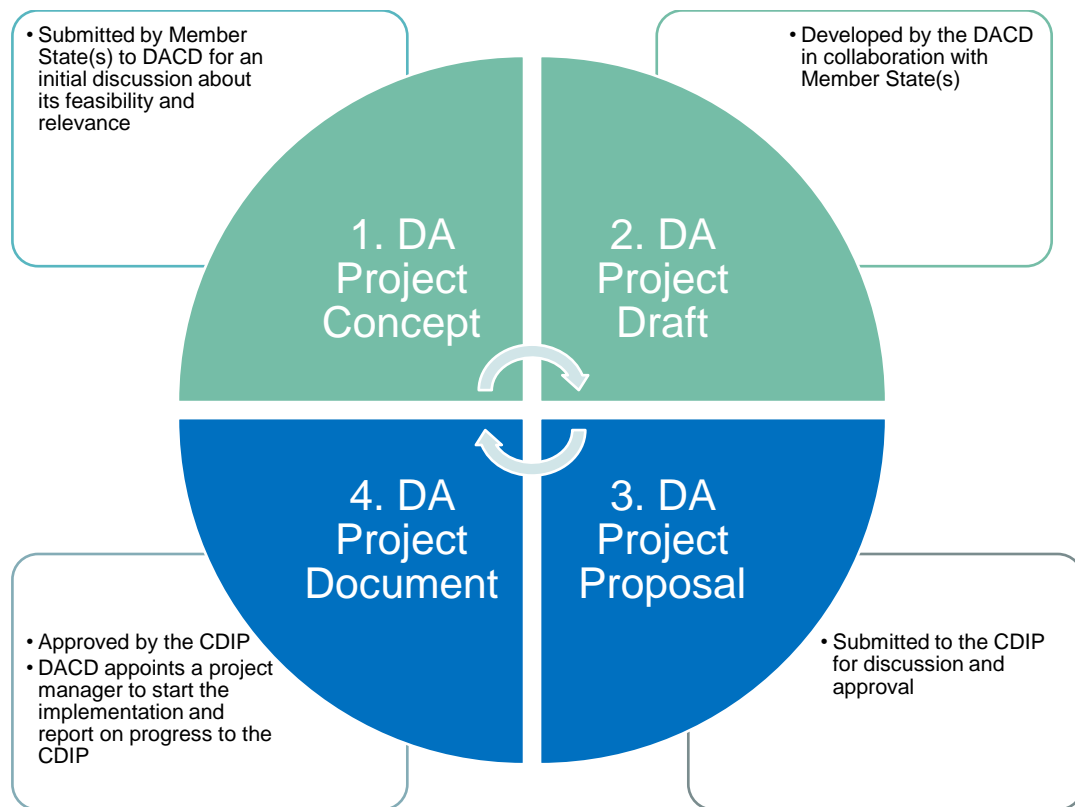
• Submitted by Member State(s) to DACD for an initial discussion about its feasibility and relevance

• Developed by the DACD in collaboration with Member State(s)

1. DA Project Concept

2. DA Project Draft

4. DA Project Document

3. DA Project Proposal

• Approved by the CDIP
• DACD appoints a project manager to start the implementation and report on progress to the CDIP

• Submitted to the CDIP for discussion and approval